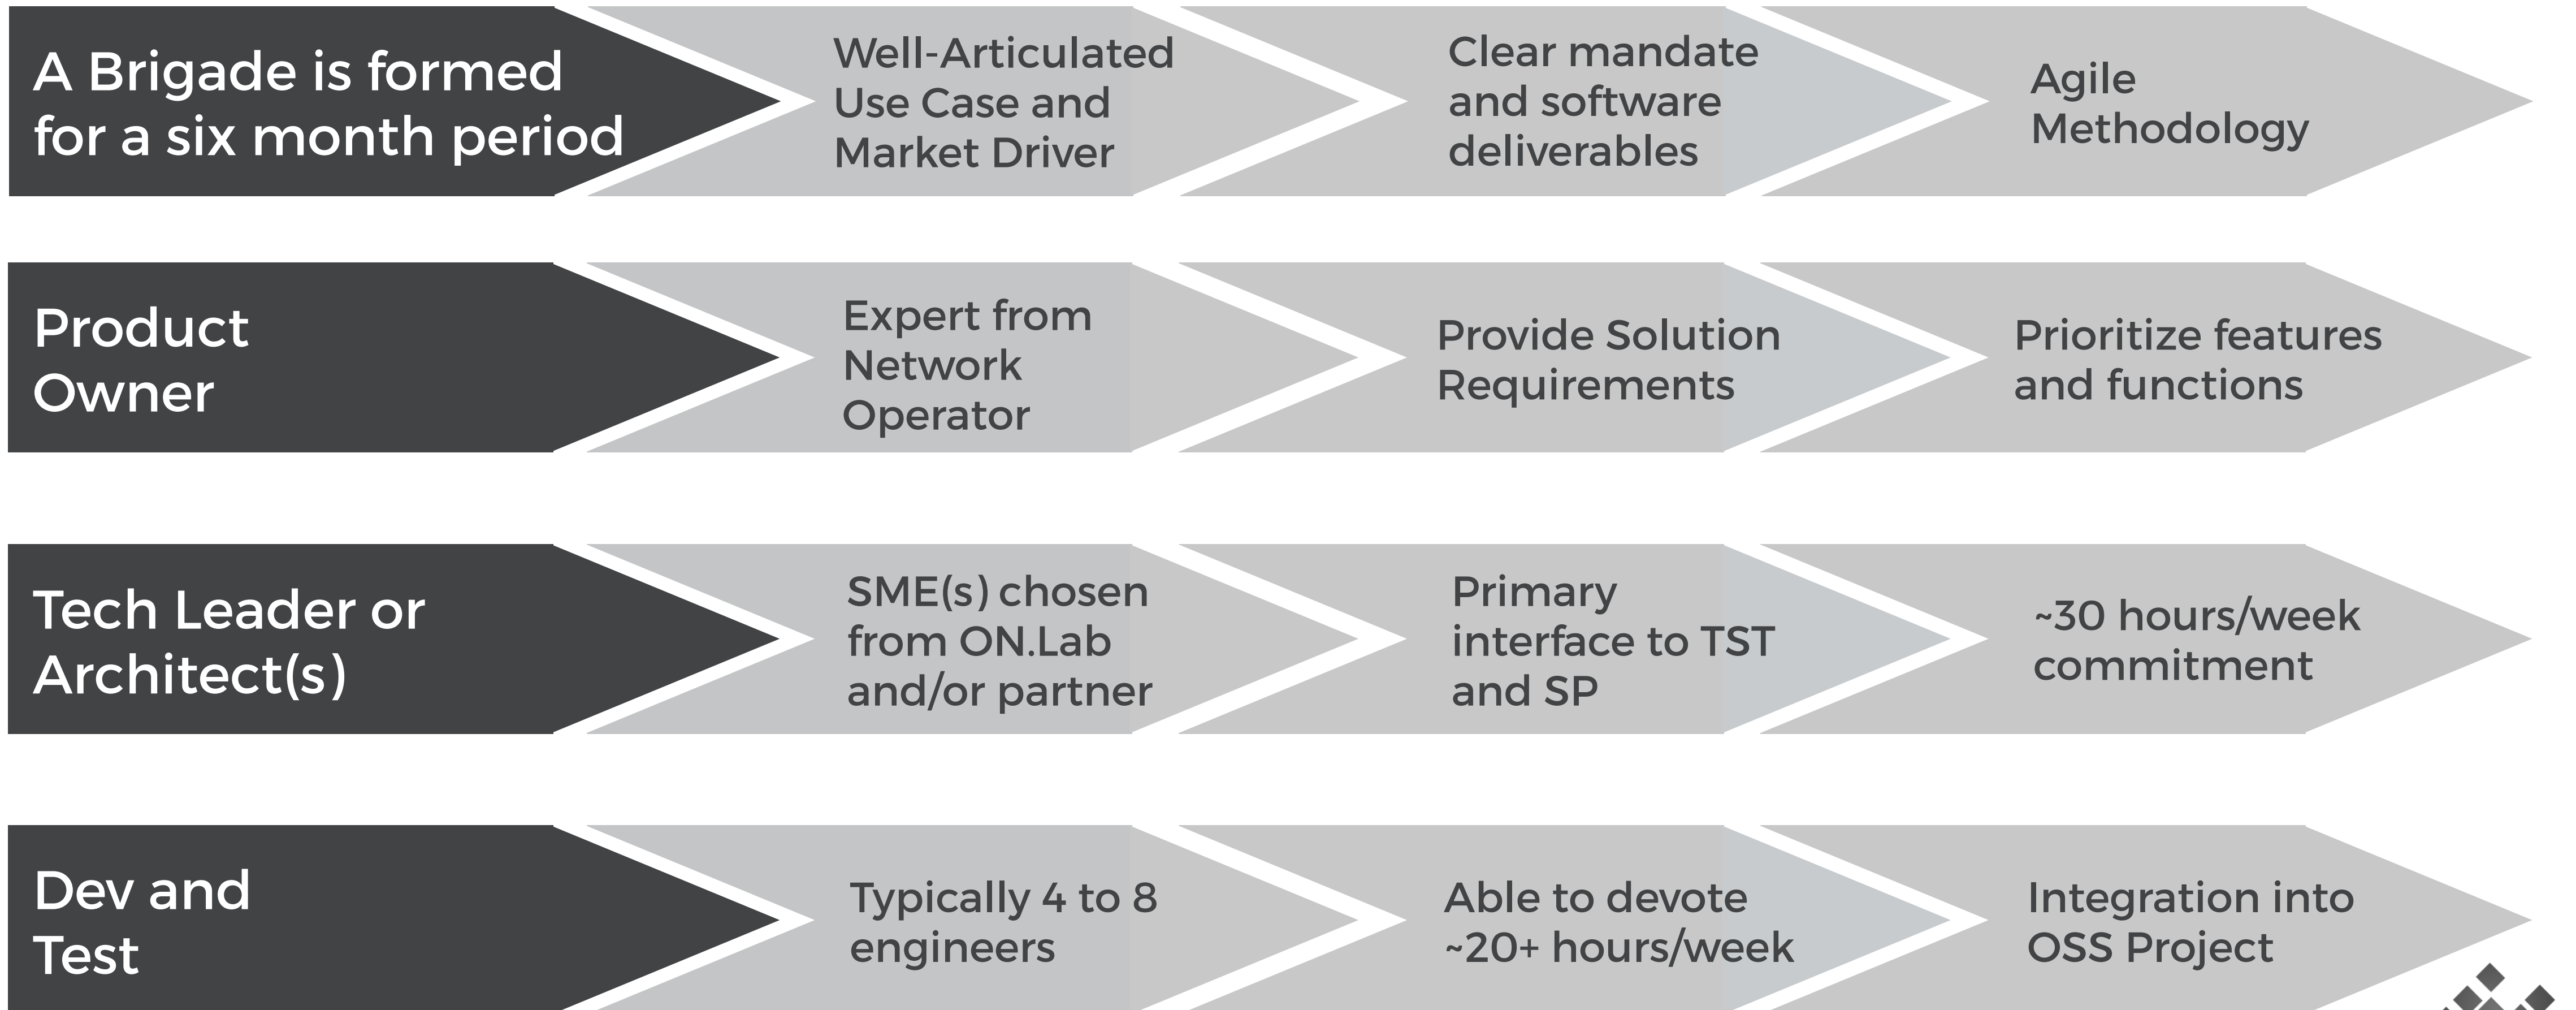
A Brigade is formed for a six month period

Well-Articulated Use Case and Market Driver

Clear mandate and software deliverables

Agile Methodology

Product Owner

Expert from Network Operator

Provide Solution Requirements

Prioritize features and functions

Tech Leader or Architect(s)

SME(s) chosen from ON.Lab and/or partner

Primary interface to TST and SP

~30 hours/week commitment

Dev and Test

Typically 4 to 8 engineers

Able to devote ~20+ hours/week

Integration into OSS Project